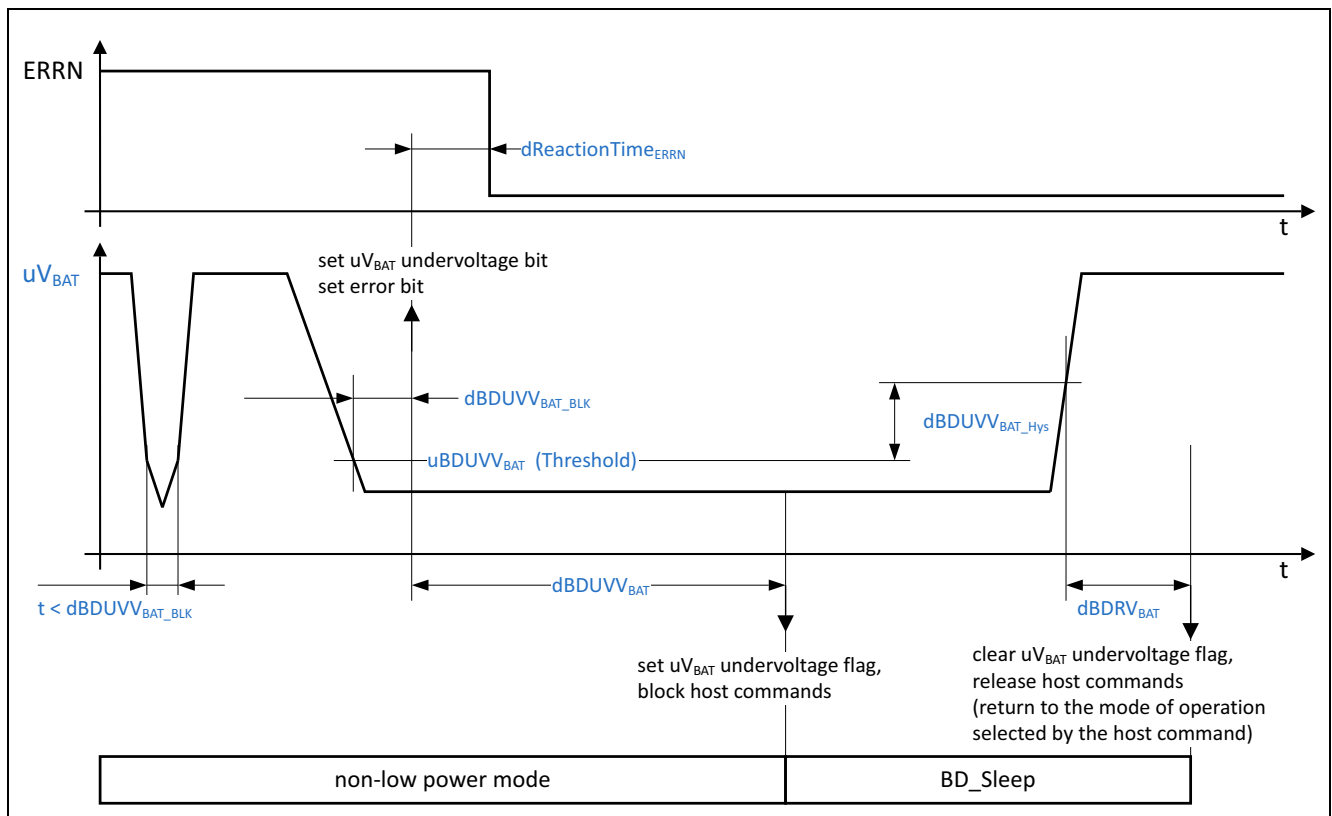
ERRN

dReactionTime$_{ERRN}$

t

set uV$_{BAT}$ undervoltage bit
set error bit

uV$_{BAT}$

dBDUVV$_{BAT\_BLK}$

dBDUVV$_{BAT\_Hys}$

uBDUVV$_{BAT}$ (Threshold)

t

t < dBDUVV$_{BAT\_BLK}$

dBDUVV$_{BAT}$

dBDRV$_{BAT}$

set uV$_{BAT}$ undervoltage flag, block host commands

clear uV$_{BAT}$ undervoltage flag, release host commands (return to the mode of operation selected by the host command)

| non-low power mode | BD_Sleep |
|---|---|